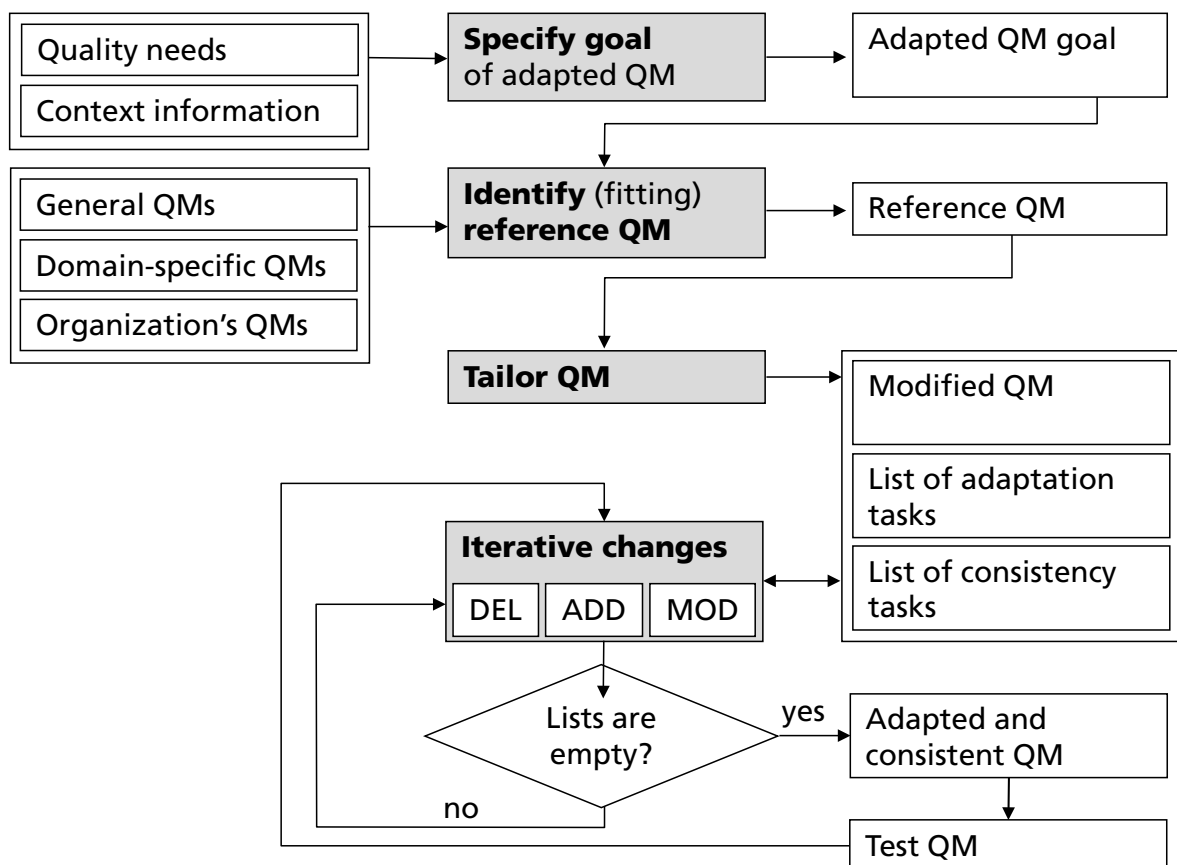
Quality needs

Context information

**Specify goal** of adapted QM

Adapted QM goal

General QMs

Domain-specific QMs

Organization's QMs

**Identify** (fitting) **reference QM**

Reference QM

**Tailor QM**

Modified QM

List of adaptation tasks

List of consistency tasks

**Iterative changes**

DEL

ADD

MOD

Lists are empty?

yes

no

Adapted and consistent QM

Test QM